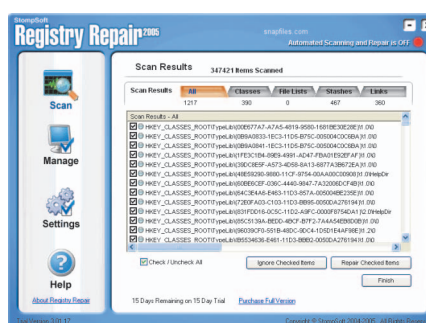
StompSoft

Registry Repair2005

snapfiles.com

Automated Scanning and Repair is OFF

Scan

Manage

Settings

Help

About Registry Repair

Scan Results 347421 Items Scanned

| Scan Results | All | Classes | File Lists | Stashes | Links |
|---|---|---|---|---|---|
| | 1217 | 390 | 0 | 467 | 360 |

Scan Results - All

HKEY_CLASSES_ROOT\TypeLib\{00E677A7-A7A5-4819-9580-16B1BE30E20E}\1.0\0
HKEY_CLASSES_ROOT\TypeLib\{0B9A0833-1EC3-11D5-B75C-00500AC0C6BA}\1.0\0
HKEY_CLASSES_ROOT\TypeLib\{0B9A0841-1EC3-11D5-B75C-00500AC0C6BA}\1.0\0
HKEY_CLASSES_ROOT\TypeLib\{1FE3C1B4-09E9-4991-AD47-FBA01E92EFAF}\1.0\0
HKEY_CLASSES_ROOT\TypeLib\{39DC8E5F-A573-4D58-8A13-6877A3B672EA}\1.0\0
HKEY_CLASSES_ROOT\TypeLib\{48E59290-9880-11CF-9754-00AA00C00908}\1.0\HelpDir
HKEY_CLASSES_ROOT\TypeLib\{60BE6CEF-036C-4440-9847-7A32006ECF4B}\1.0\0
HKEY_CLASSES_ROOT\TypeLib\{64C3E4A6-E463-1153-857A-00500488E235E}\1.0\0
HKEY_CLASSES_ROOT\TypeLib\{726DFA03-C103-11D3-BB95-00500A276194}\1.0\0
HKEY_CLASSES_ROOT\TypeLib\{831FDD16-0C5C-11D2-A9FC-0000F8754DA1}\2.0\HelpDir
HKEY_CLASSES_ROOT\TypeLib\{8C5139A-BEDD-49CF-B7F2-7A4A0A2906D8}\1.0\0
HKEY_CLASSES_ROOT\TypeLib\{96039CF0-551B-48DC-9DC4-1D5D1E4AF98E}\1.0\0
HKEY_CLASSES_ROOT\TypeLib\{B5534636-E461-11D3-BB92-00500A276194}\1.0\0

Check / Uncheck All

Ignore Checked Items

Repair Checked Items

Finish

15 Days Remaining on 15 Day Trial

Purchase Full Version

Trial Version 3.10.12

Copyright © StompSoft 2004-2005. All Rights Reserved.